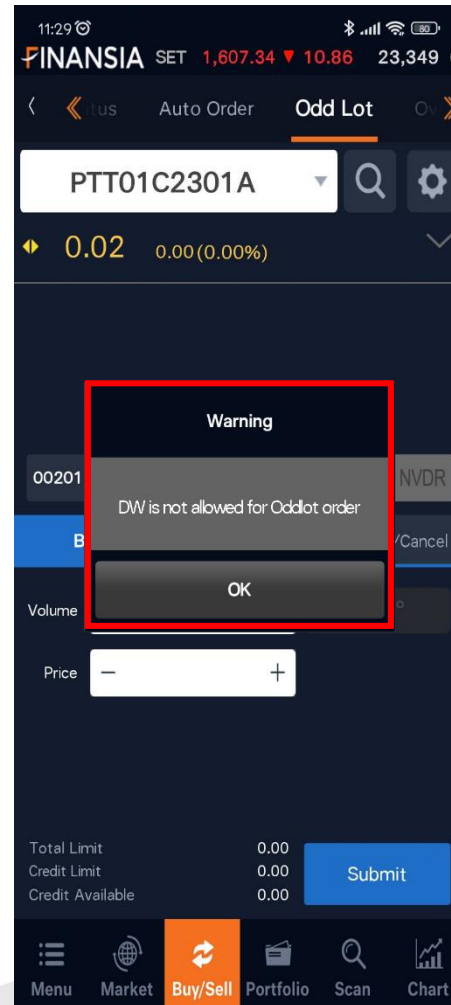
11:29 80

FINANSIA SET 1,607.34 ▼ 10.86 23,349

tus Auto Order Odd Lot Ov

PTT01C2301A

0.02 0.00(0.00%)

Warning

00201 NVDR

DW is not allowed for Oddlot order

B /Cancel

OK

Volume

Price − +

Total Limit 0.00
Credit Limit 0.00
Credit Available 0.00

Submit

Menu Market Buy/Sell Portfolio Scan Chart